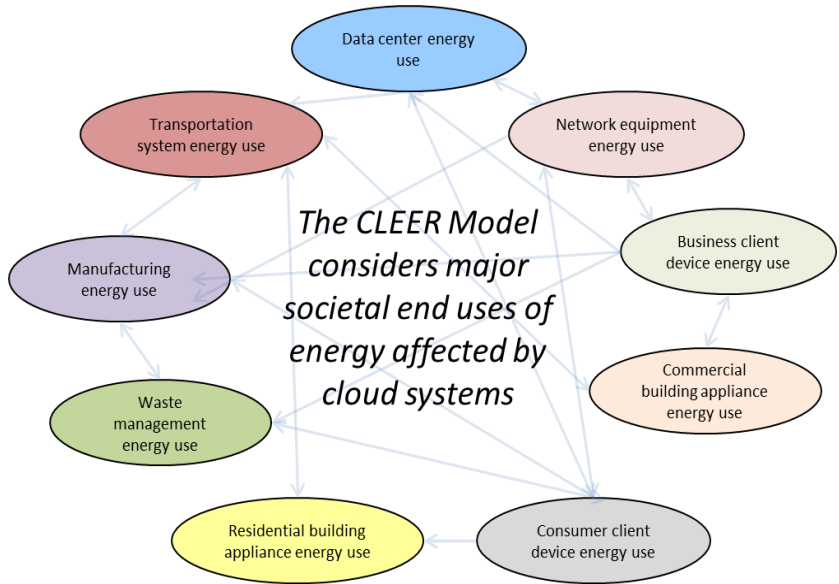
Data center energy use

Transportation system energy use

Network equipment energy use

The CLEER Model considers major societal end uses of energy affected by cloud systems

Business client device energy use

Manufacturing energy use

Commercial building appliance energy use

Waste management energy use

Residential building appliance energy use

Consumer client device energy use